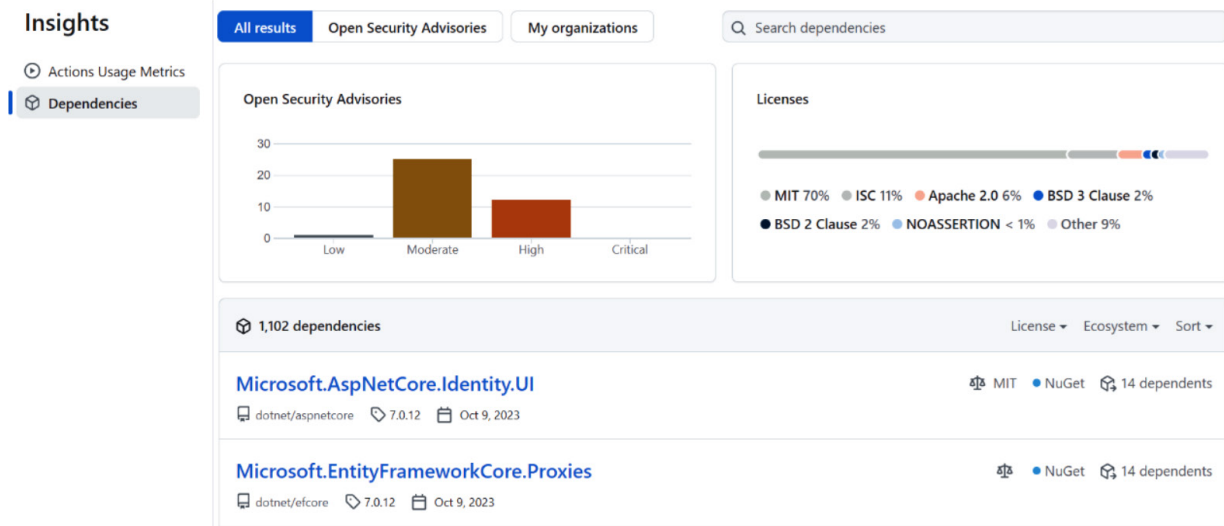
Insights

Actions Usage Metrics

Dependencies

All results | Open Security Advisories | My organizations

Search dependencies

Open Security Advisories

30
20
10
0

Low | Moderate | High | Critical

Licenses

MIT 70% ISC 11% Apache 2.0 6% BSD 3 Clause 2% BSD 2 Clause 2% NOASSERTION < 1% Other 9%

1,102 dependencies

License Ecosystem Sort

Microsoft.AspNetCore.Identity.UI

dotnet/aspnetcore 7.0.12 Oct 9, 2023

MIT NuGet 14 dependents

Microsoft.EntityFrameworkCore.Proxies

dotnet/efcore 7.0.12 Oct 9, 2023

NuGet 14 dependents